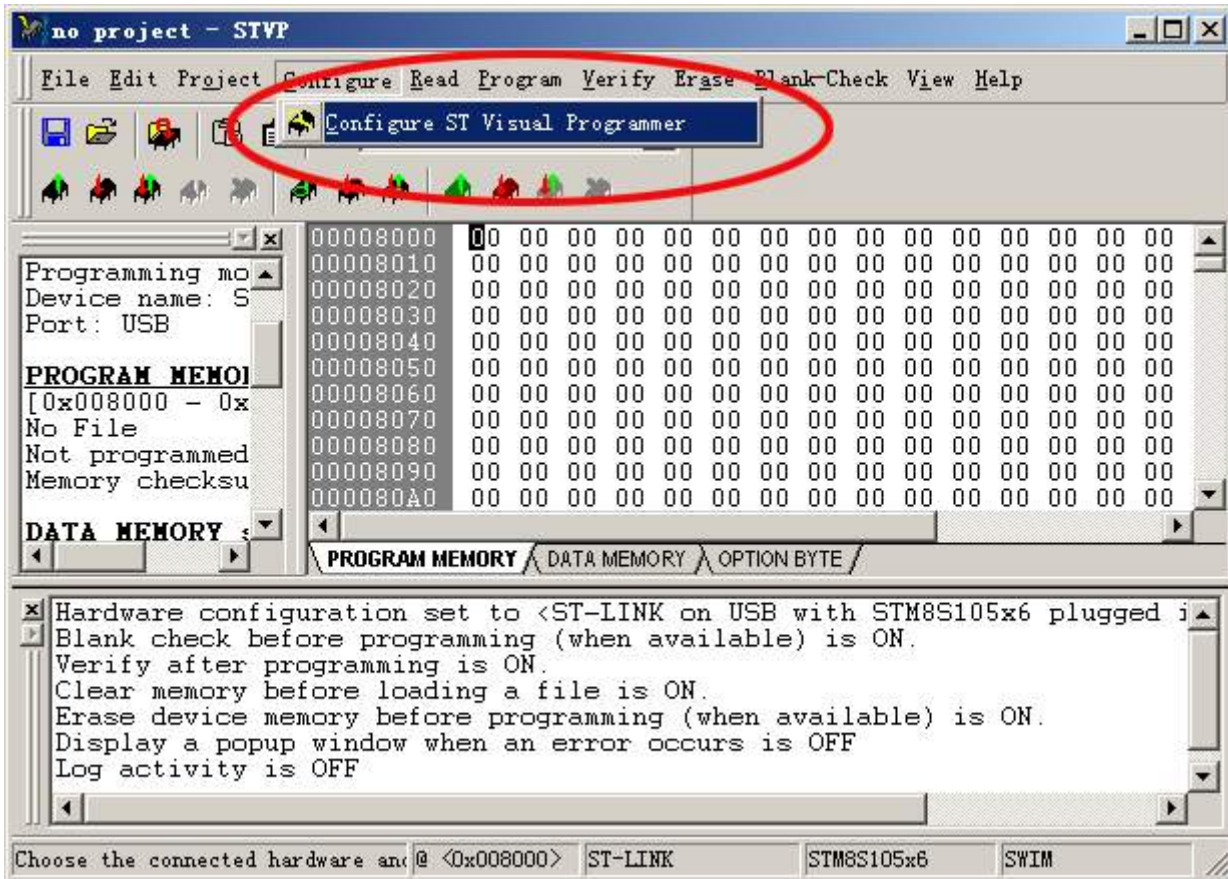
no project - STVP

File Edit Project Configure Read Program Verify Erase Blank-Check View Help

Configure ST Visual Programmer

Programming mo
Device name: S
Port: USB

PROGRAM MEMO
[0x008000 - 0x
No File
Not programmed
Memory checksu

DATA MEMORY

| 00008000 | 00 | 00 | 00 | 00 | 00 | 00 | 00 | 00 | 00 | 00 | 00 | 00 | 00 | 00 | 00 | 00 |
|---|---|---|---|---|---|---|---|---|---|---|---|---|---|---|---|---|
| 00008010 | 00 | 00 | 00 | 00 | 00 | 00 | 00 | 00 | 00 | 00 | 00 | 00 | 00 | 00 | 00 | 00 |
| 00008020 | 00 | 00 | 00 | 00 | 00 | 00 | 00 | 00 | 00 | 00 | 00 | 00 | 00 | 00 | 00 | 00 |
| 00008030 | 00 | 00 | 00 | 00 | 00 | 00 | 00 | 00 | 00 | 00 | 00 | 00 | 00 | 00 | 00 | 00 |
| 00008040 | 00 | 00 | 00 | 00 | 00 | 00 | 00 | 00 | 00 | 00 | 00 | 00 | 00 | 00 | 00 | 00 |
| 00008050 | 00 | 00 | 00 | 00 | 00 | 00 | 00 | 00 | 00 | 00 | 00 | 00 | 00 | 00 | 00 | 00 |
| 00008060 | 00 | 00 | 00 | 00 | 00 | 00 | 00 | 00 | 00 | 00 | 00 | 00 | 00 | 00 | 00 | 00 |
| 00008070 | 00 | 00 | 00 | 00 | 00 | 00 | 00 | 00 | 00 | 00 | 00 | 00 | 00 | 00 | 00 | 00 |
| 00008080 | 00 | 00 | 00 | 00 | 00 | 00 | 00 | 00 | 00 | 00 | 00 | 00 | 00 | 00 | 00 | 00 |
| 00008090 | 00 | 00 | 00 | 00 | 00 | 00 | 00 | 00 | 00 | 00 | 00 | 00 | 00 | 00 | 00 | 00 |
| 000080A0 | 00 | 00 | 00 | 00 | 00 | 00 | 00 | 00 | 00 | 00 | 00 | 00 | 00 | 00 | 00 | 00 |

PROGRAM MEMORY DATA MEMORY OPTION BYTE

Hardware configuration set to <ST-LINK on USB with STM8S105x6 plugged i
Blank check before programming (when available) is ON.
Verify after programming is ON.
Clear memory before loading a file is ON.
Erase device memory before programming (when available) is ON.
Display a popup window when an error occurs is OFF
Log activity is OFF

Choose the connected hardware an @ <0x008000> ST-LINK STM8S105x6 SWIM